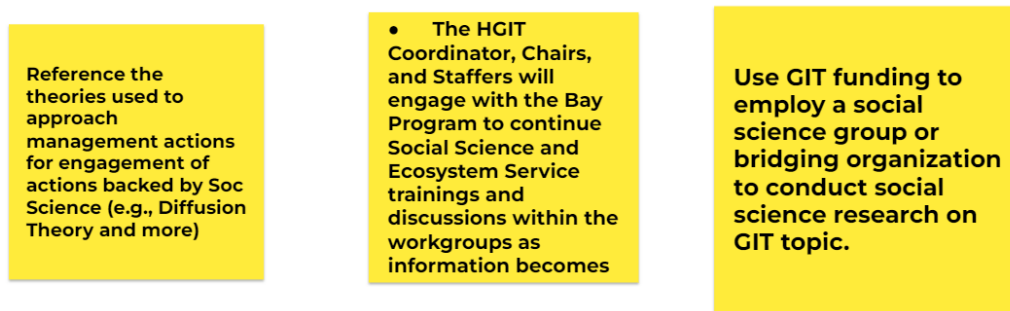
Reference the theories used to approach management actions for engagement of actions backed by Soc Science (e.g., Diffusion Theory and more)

● The HGIT Coordinator, Chairs, and Staffers will engage with the Bay Program to continue Social Science and Ecosystem Service trainings and discussions within the workgroups as information becomes

Use GIT funding to employ a social science group or bridging organization to conduct social science research on GIT topic.